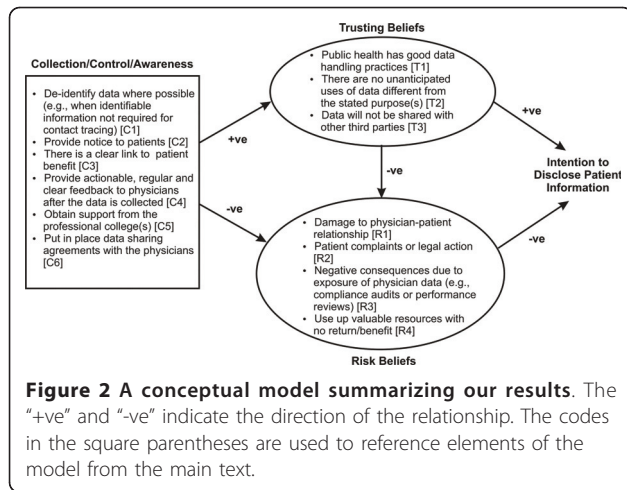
Collection/Control/Awareness

- De-identify data where possible (e.g., when identifiable information not required for contact tracing) [C1]
- Provide notice to patients [C2]
- There is a clear link to patient benefit [C3]
- Provide actionable, regular and clear feedback to physicians after the data is collected [C4]
- Obtain support from the professional college(s) [C5]
- Put in place data sharing agreements with the physicians [C6]

+ve

-ve

Trusting Beliefs

- Public health has good data handling practices [T1]
- There are no unanticipated uses of data different from the stated purpose(s) [T2]
- Data will not be shared with other third parties [T3]

-ve

+ve

Intention to Disclose Patient Information

-ve

- Damage to physician-patient relationship [R1]
- Patient complaints or legal action [R2]
- Negative consequences due to exposure of physician data (e.g., compliance audits or performance reviews) [R3]
- Use up valuable resources with no return/benefit [R4]

Risk Beliefs

**Figure 2 A conceptual model summarizing our results**. The "+ve" and "-ve" indicate the direction of the relationship. The codes in the square parentheses are used to reference elements of the model from the main text.